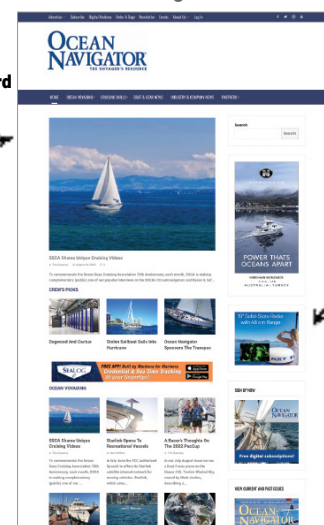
Advertise Subscribe Digital Editions Order A Bag Newsletter Events Contact Log In

OCEAN NAVIGATOR
THE VOYAGER'S RESOURCE

rd

HOME OCEAN VOYAGING SEAMANSHIP SKILLS BOAT & GEAR NEWS INDUSTRY & ECONOMY NEWS PARTNERS

Search

Search

SSCA Shares Unique Cruising Videos

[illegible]

CREW'S PICKS

Dogwood And Cactus

Stolen Sailboat Sails Into Hurricane

Ocean Navigator Sponsors The Transpac

SEALOG

OCEAN VOYAGING

SSCA Shares Unique Cruising Videos

Starlink Opens To Recreational Vessels

A Racer's Thoughts On The 2022 PacCup

POWER THAT'S OCEANS APART

SIGN UP NOW

OCEAN NAVIGATOR

Free digital subscription!

VIEW CURRENT AND PAST ISSUES

OCEAN NAVIGATOR